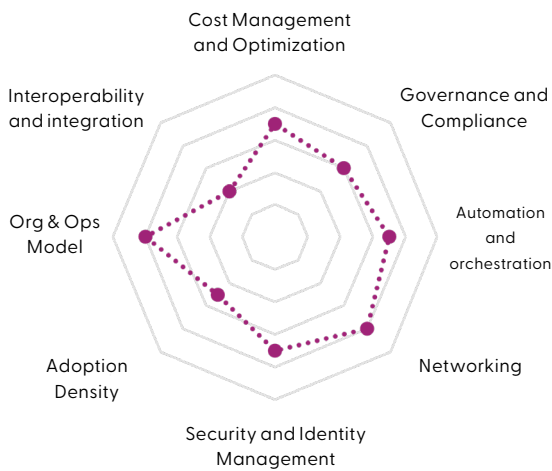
Cost Management and Optimization

Governance and Compliance

Automation and orchestration

Networking

Security and Identity Management

Adoption Density

Org & Ops Model

Interoperability and integration